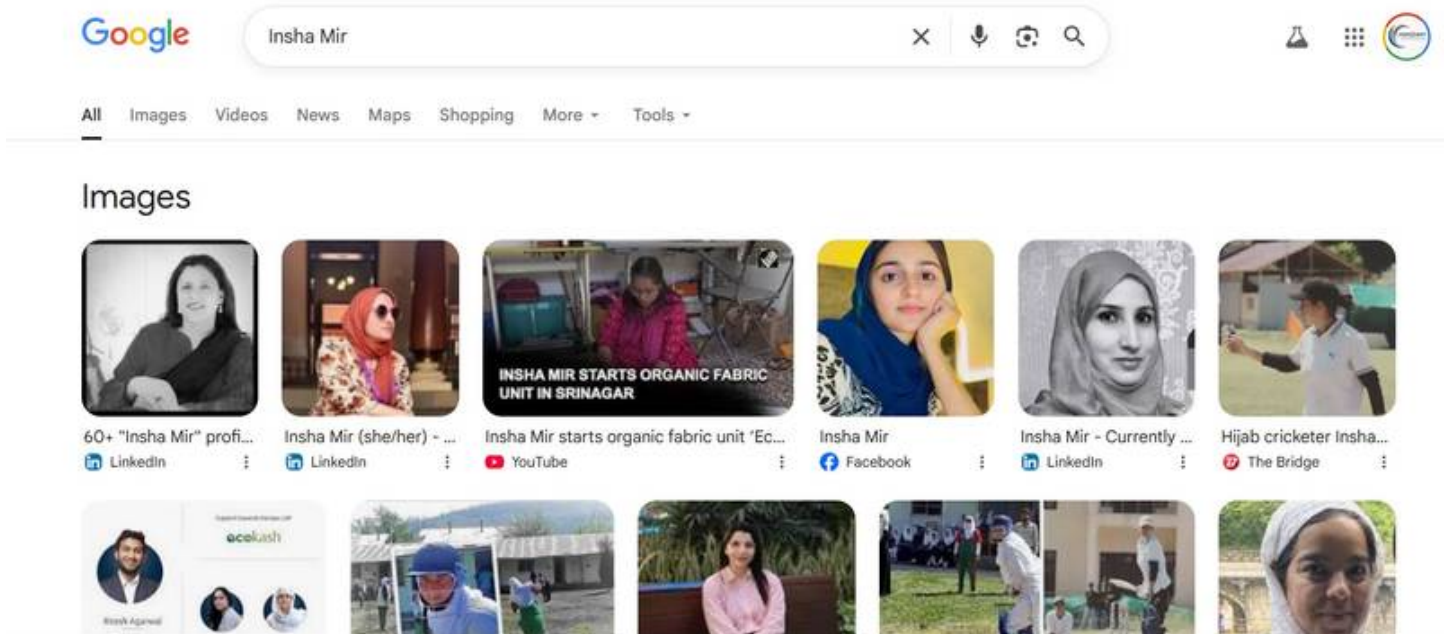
Google

Insha Mir

All Images Videos News Maps Shopping More Tools

Images

INSHA MIR STARTS ORGANIC FABRIC UNIT IN SRINAGAR

60+ "Insha Mir" profi...
LinkedIn

Insha Mir (she/her) - ...
LinkedIn

Insha Mir starts organic fabric unit 'Ec...
YouTube

Insha Mir
Facebook

Insha Mir - Currently ...
LinkedIn

Hijab cricketer Insha...
The Bridge

ecokash